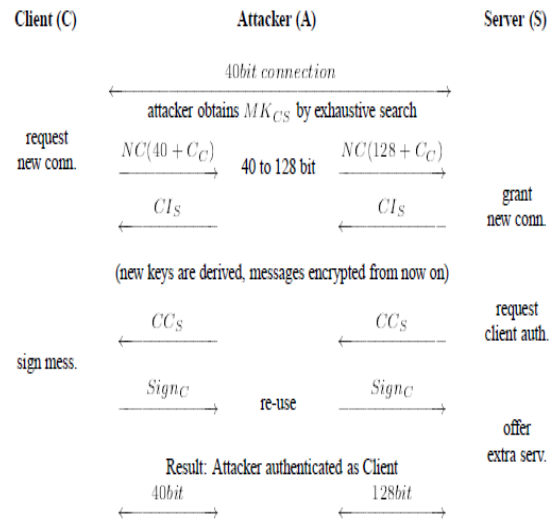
Client (C) Attacker (A) Server (S)

$40bit\ connection$

attacker obtains $MK_{CS}$ by exhaustive search

request new conn.

$NC(40 + C_C)$

40 to 128 bit

$NC(128 + C_C)$

$CI_S$

$CI_S$

grant new conn.

(new keys are derived, messages encrypted from now on)

$CC_S$

$CC_S$

request client auth.

sign mess.

$Sign_C$

re-use

$Sign_C$

offer extra serv.

Result: Attacker authenticated as Client

$40bit$

$128bit$